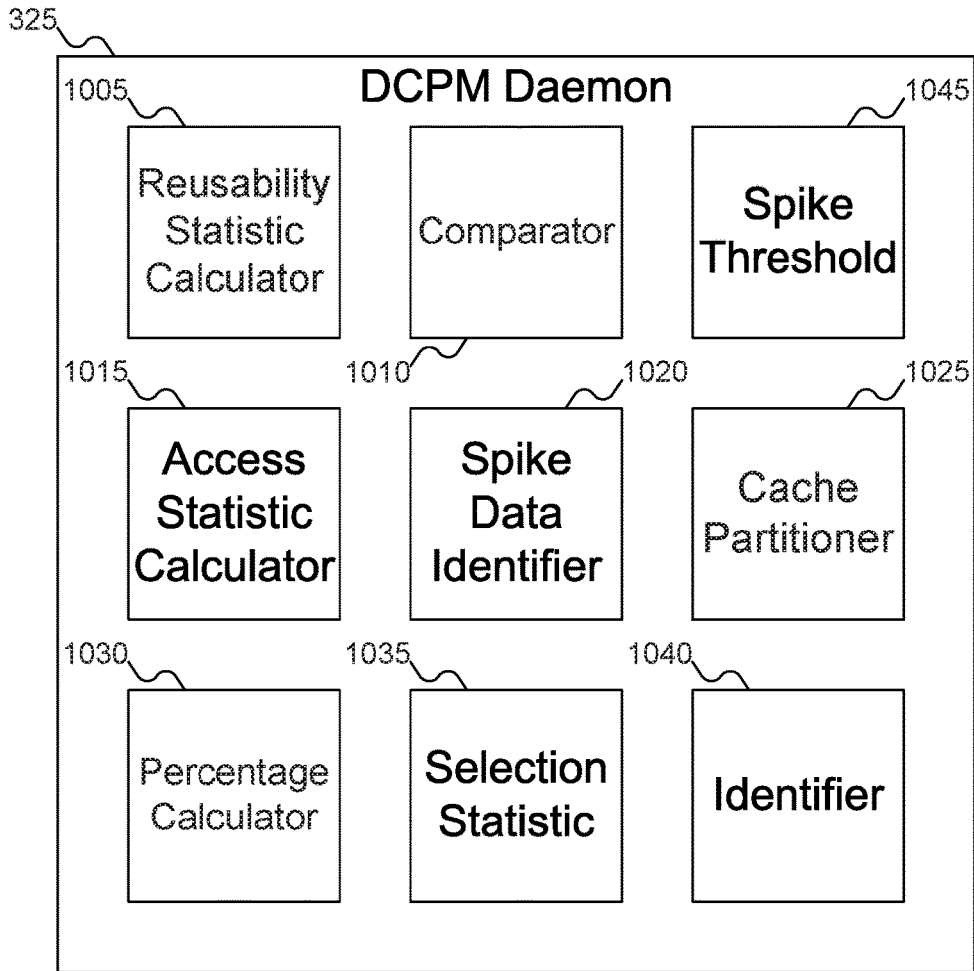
325

DCPM Daemon

1005

Reusability Statistic Calculator

Comparator

1045

Spike Threshold

1015

1010

1020

1025

Access Statistic Calculator

Spike Data Identifier

Cache Partitioner

1030

1035

1040

Percentage Calculator

Selection Statistic

Identifier